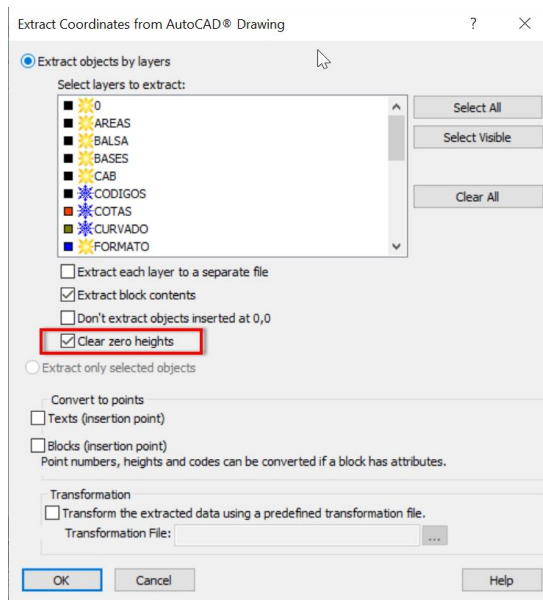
Extract Coordinates from AutoCAD® Drawing ? ×

Extract objects by layers

Select layers to extract:

0
AREAS
BALSA
BASES
CAB
CODIGOS
COTAS
CURVADO
FORMATO

Select All
Select Visible
Clear All

Extract each layer to a separate file
Extract block contents
Don't extract objects inserted at 0,0
Clear zero heights

Extract only selected objects

Convert to points
Texts (insertion point)
Blocks (insertion point)
Point numbers, heights and codes can be converted if a block has attributes.

Transformation
Transform the extracted data using a predefined transformation file.
Transformation File: ...

OK Cancel Help